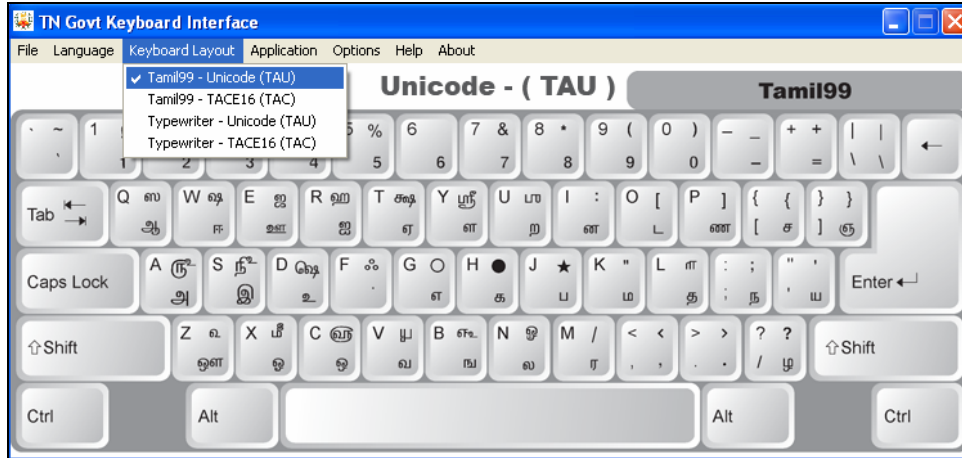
TN Govt Keyboard Interface

File Language Keyboard Layout Application Options Help About

✓ Tamil99 - Unicode (TAU)
Tamil99 - TACE16 (TAC)
Typewriter - Unicode (TAU)
Typewriter - TACE16 (TAC)

Unicode - ( TAU )

Tamil99

` ~ ` 1 1 2 3 4 5 % 5 6 6 7 & 7 8 • 8 9 ( 9 0 ) 0 – _ – + + = | | \ \ ←

Tab Q ஸ ஆ W ஷ ஈ E ஜ ஊ R ஹ ஐ T க்ஷ ஏ Y ஸ்ரீ ள U ஶ ற I : ன O [ ட P ] ண { { [ ச } } ] ஞ

Caps Lock A ௹ அ S ௺ இ D ௸ உ F ஃ ் G ○ எ H ● க J ★ ப K " ம L ௱ த : ; ; ந " ' ' ய Enter

⇧Shift Z ௳ ஔ X ௴ ஓ C ௵ ஒ V ௶ வ B ௷ ங N ௐ ல M / ர < < , , > > . . ? ? / ழ ⇧Shift

Ctrl Alt Alt Ctrl